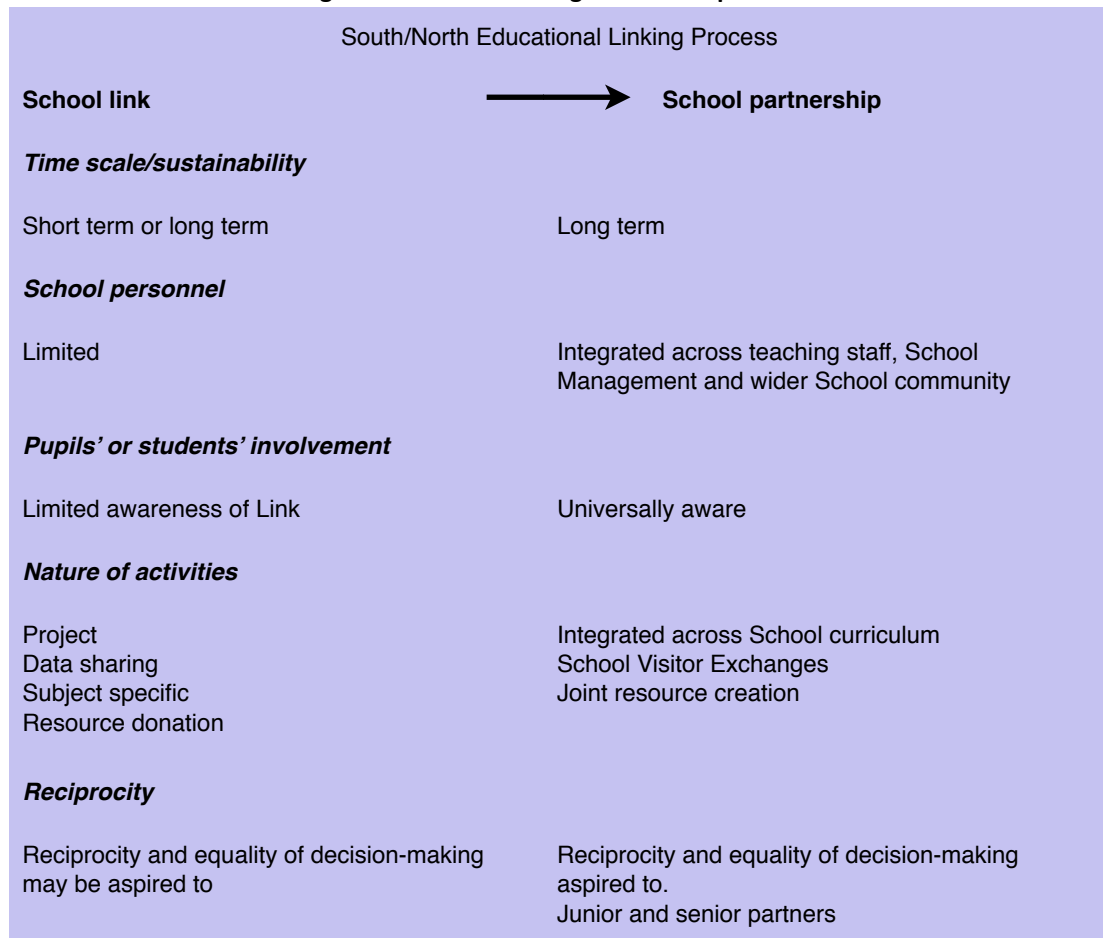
South/North Educational Linking Process

**School link** → **School partnership**

***Time scale/sustainability***

Short term or long term

Long term

***School personnel***

Limited

Integrated across teaching staff, School Management and wider School community

***Pupils' or students' involvement***

Limited awareness of Link

Universally aware

***Nature of activities***

Project
Data sharing
Subject specific
Resource donation

Integrated across School curriculum
School Visitor Exchanges
Joint resource creation

***Reciprocity***

Reciprocity and equality of decision-making may be aspired to

Reciprocity and equality of decision-making aspired to.
Junior and senior partners